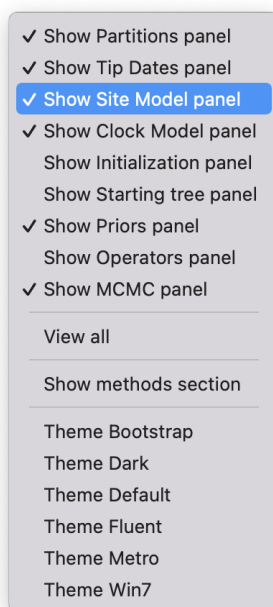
✓ Show Partitions panel
✓ Show Tip Dates panel
✓ Show Site Model panel
✓ Show Clock Model panel
Show Initialization panel
Show Starting tree panel
✓ Show Priors panel
Show Operators panel
✓ Show MCMC panel

View all

Show methods section

Theme Bootstrap
Theme Dark
Theme Default
Theme Fluent
Theme Metro
Theme Win7